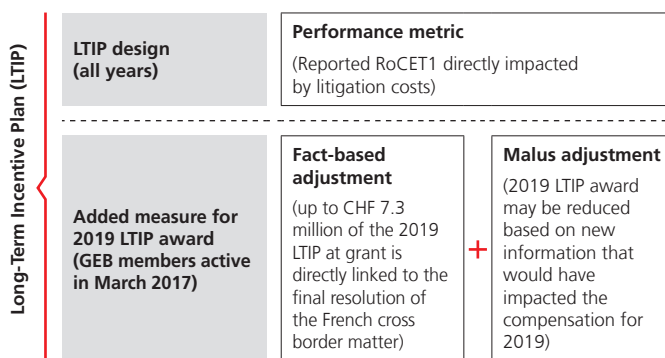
Long-Term Incentive Plan (LTIP)

LTIP design (all years)

Performance metric

(Reported RoCET1 directly impacted by litigation costs)

Added measure for 2019 LTIP award (GEB members active in March 2017)

Fact-based adjustment

(up to CHF 7.3 million of the 2019 LTIP at grant is directly linked to the final resolution of the French cross border matter)

+

Malus adjustment

(2019 LTIP award may be reduced based on new information that would have impacted the compensation for 2019)